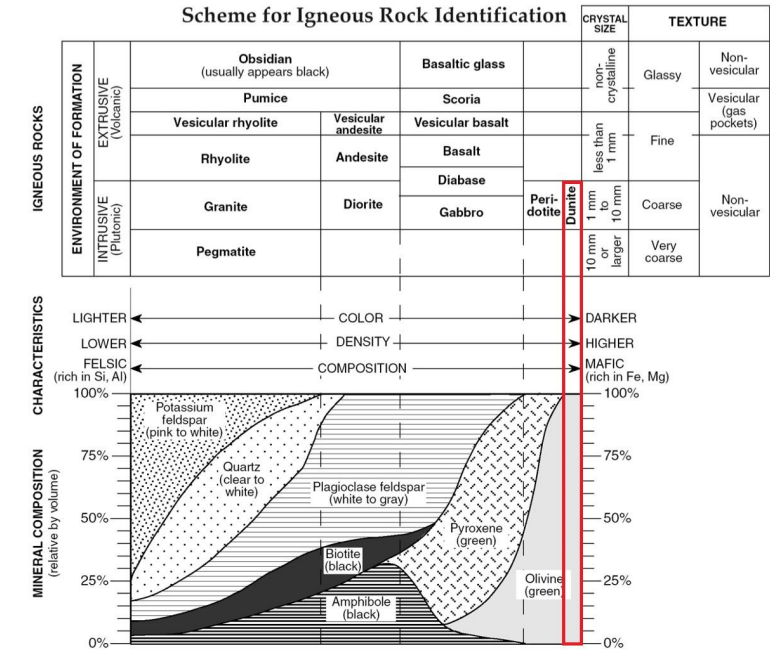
Scheme for Igneous Rock Identification

| | | | | | | | CRYSTAL SIZE | TEXTURE | |
|---|---|---|---|---|---|---|---|---|---|
| IGNEOUS ROCKS | ENVIRONMENT OF FORMATION | EXTRUSIVE (Volcanic) | Obsidian (usually appears black) | | Basaltic glass | | non-crystalline | Glassy | Non-vesicular |
| | | | Pumice | | Scoria | | | | Vesicular (gas pockets) |
| | | | Vesicular rhyolite | Vesicular andesite | Vesicular basalt | | less than 1 mm | Fine | |
| | | | Rhyolite | Andesite | Basalt | | | | |
| | | INTRUSIVE (Plutonic) | | | Diabase | | | | Non-vesicular |
| | | | Granite | Diorite | Gabbro | Peridotite | Dunite | 1 mm to 10 mm | Coarse |
| | | | Pegmatite | | | | 10 mm or larger | Very coarse | |

CHARACTERISTICS
LIGHTER ← COLOR → DARKER
LOWER ← DENSITY → HIGHER
FELSIC (rich in Si, Al) ← COMPOSITION → MAFIC (rich in Fe, Mg)

MINERAL COMPOSITION (relative by volume)
100%
75%
50%
25%
0%

Potassium feldspar (pink to white)
Quartz (clear to white)
Plagioclase feldspar (white to gray)
Biotite (black)
Amphibole (black)
Pyroxene (green)
Olivine (green)

100%
75%
50%
25%
0%